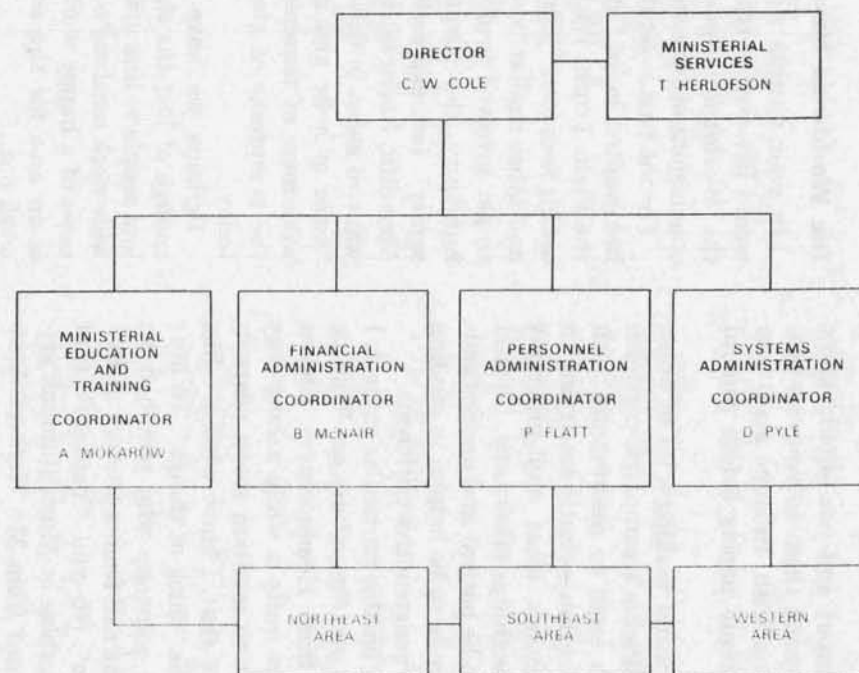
DIRECTOR
C. W. COLE

MINISTERIAL SERVICES
T. HERLOFSON

MINISTERIAL EDUCATION AND TRAINING
COORDINATOR
A. MOKAROW

FINANCIAL ADMINISTRATION
COORDINATOR
B. McNAIR

PERSONNEL ADMINISTRATION
COORDINATOR
P. FLATT

SYSTEMS ADMINISTRATION
COORDINATOR
D. PYLE

NORTHEAST AREA

SOUTHEAST AREA

WESTERN AREA